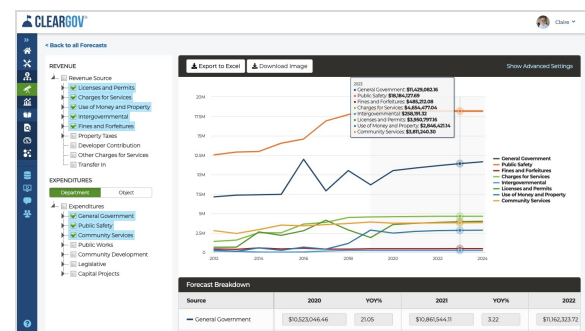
CLEARGOV

Claire

< Back to all Forecasts

REVENUE

Revenue Source
Licenses and Permits
Charges for Services
Use of Money and Property
Intergovernmental
Fines and Forfeitures
Property Taxes
Developer Contribution
Other Charges for Services
Transfer In

EXPENDITURES

Department
Object

Expenditures
General Government
Public Safety
Community Services
Public Works
Community Development
Legislative
Capital Projects

Export to Excel
Download Image
Show Advanced Settings

2021
General Government: $11,429,082.16
Public Safety: $18,184,277.69
Fines and Forfeitures: $485,212.08
Charges for Services: $4,694,477.04
Intergovernmental: $358,191.12
Licenses and Permits: $3,550,797.16
Use of Money and Property: $2,846,421.14
Community Services: $5,811,240.30

20M
17.5M
15M
12.5M
10M
7.5M
5M
2.5M
0

2012
2014
2016
2018
2020
2022
2024

General Government
Public Safety
Fines and Forfeitures
Charges for Services
Intergovernmental
Licenses and Permits
Use of Money and Property
Community Services

Forecast Breakdown

| Source | 2020 | YOY% | 2021 | YOY% | 2022 |
|---|---|---|---|---|---|
| General Government | $10,523,046.46 | 21.05 | $10,861,544.11 | 3.22 | $11,162,323.72 |